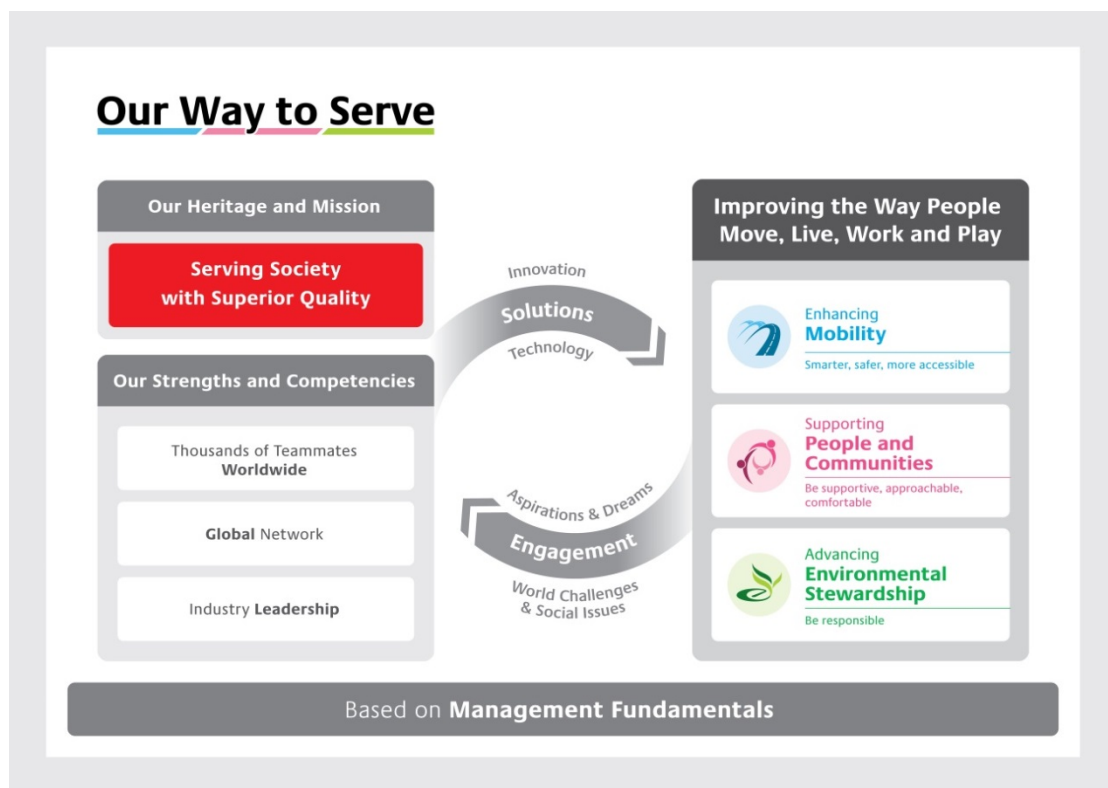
Our Way to Serve

Our Heritage and Mission

Serving Society with Superior Quality

Our Strengths and Competencies

Thousands of Teammates Worldwide

Global Network

Industry Leadership

Innovation

Solutions

Technology

Aspirations & Dreams

Engagement

World Challenges & Social Issues

Improving the Way People Move, Live, Work and Play

Enhancing
Mobility
Smarter, safer, more accessible

Supporting
People and Communities
Be supportive, approachable, comfortable

Advancing
Environmental Stewardship
Be responsible

Based on Management Fundamentals